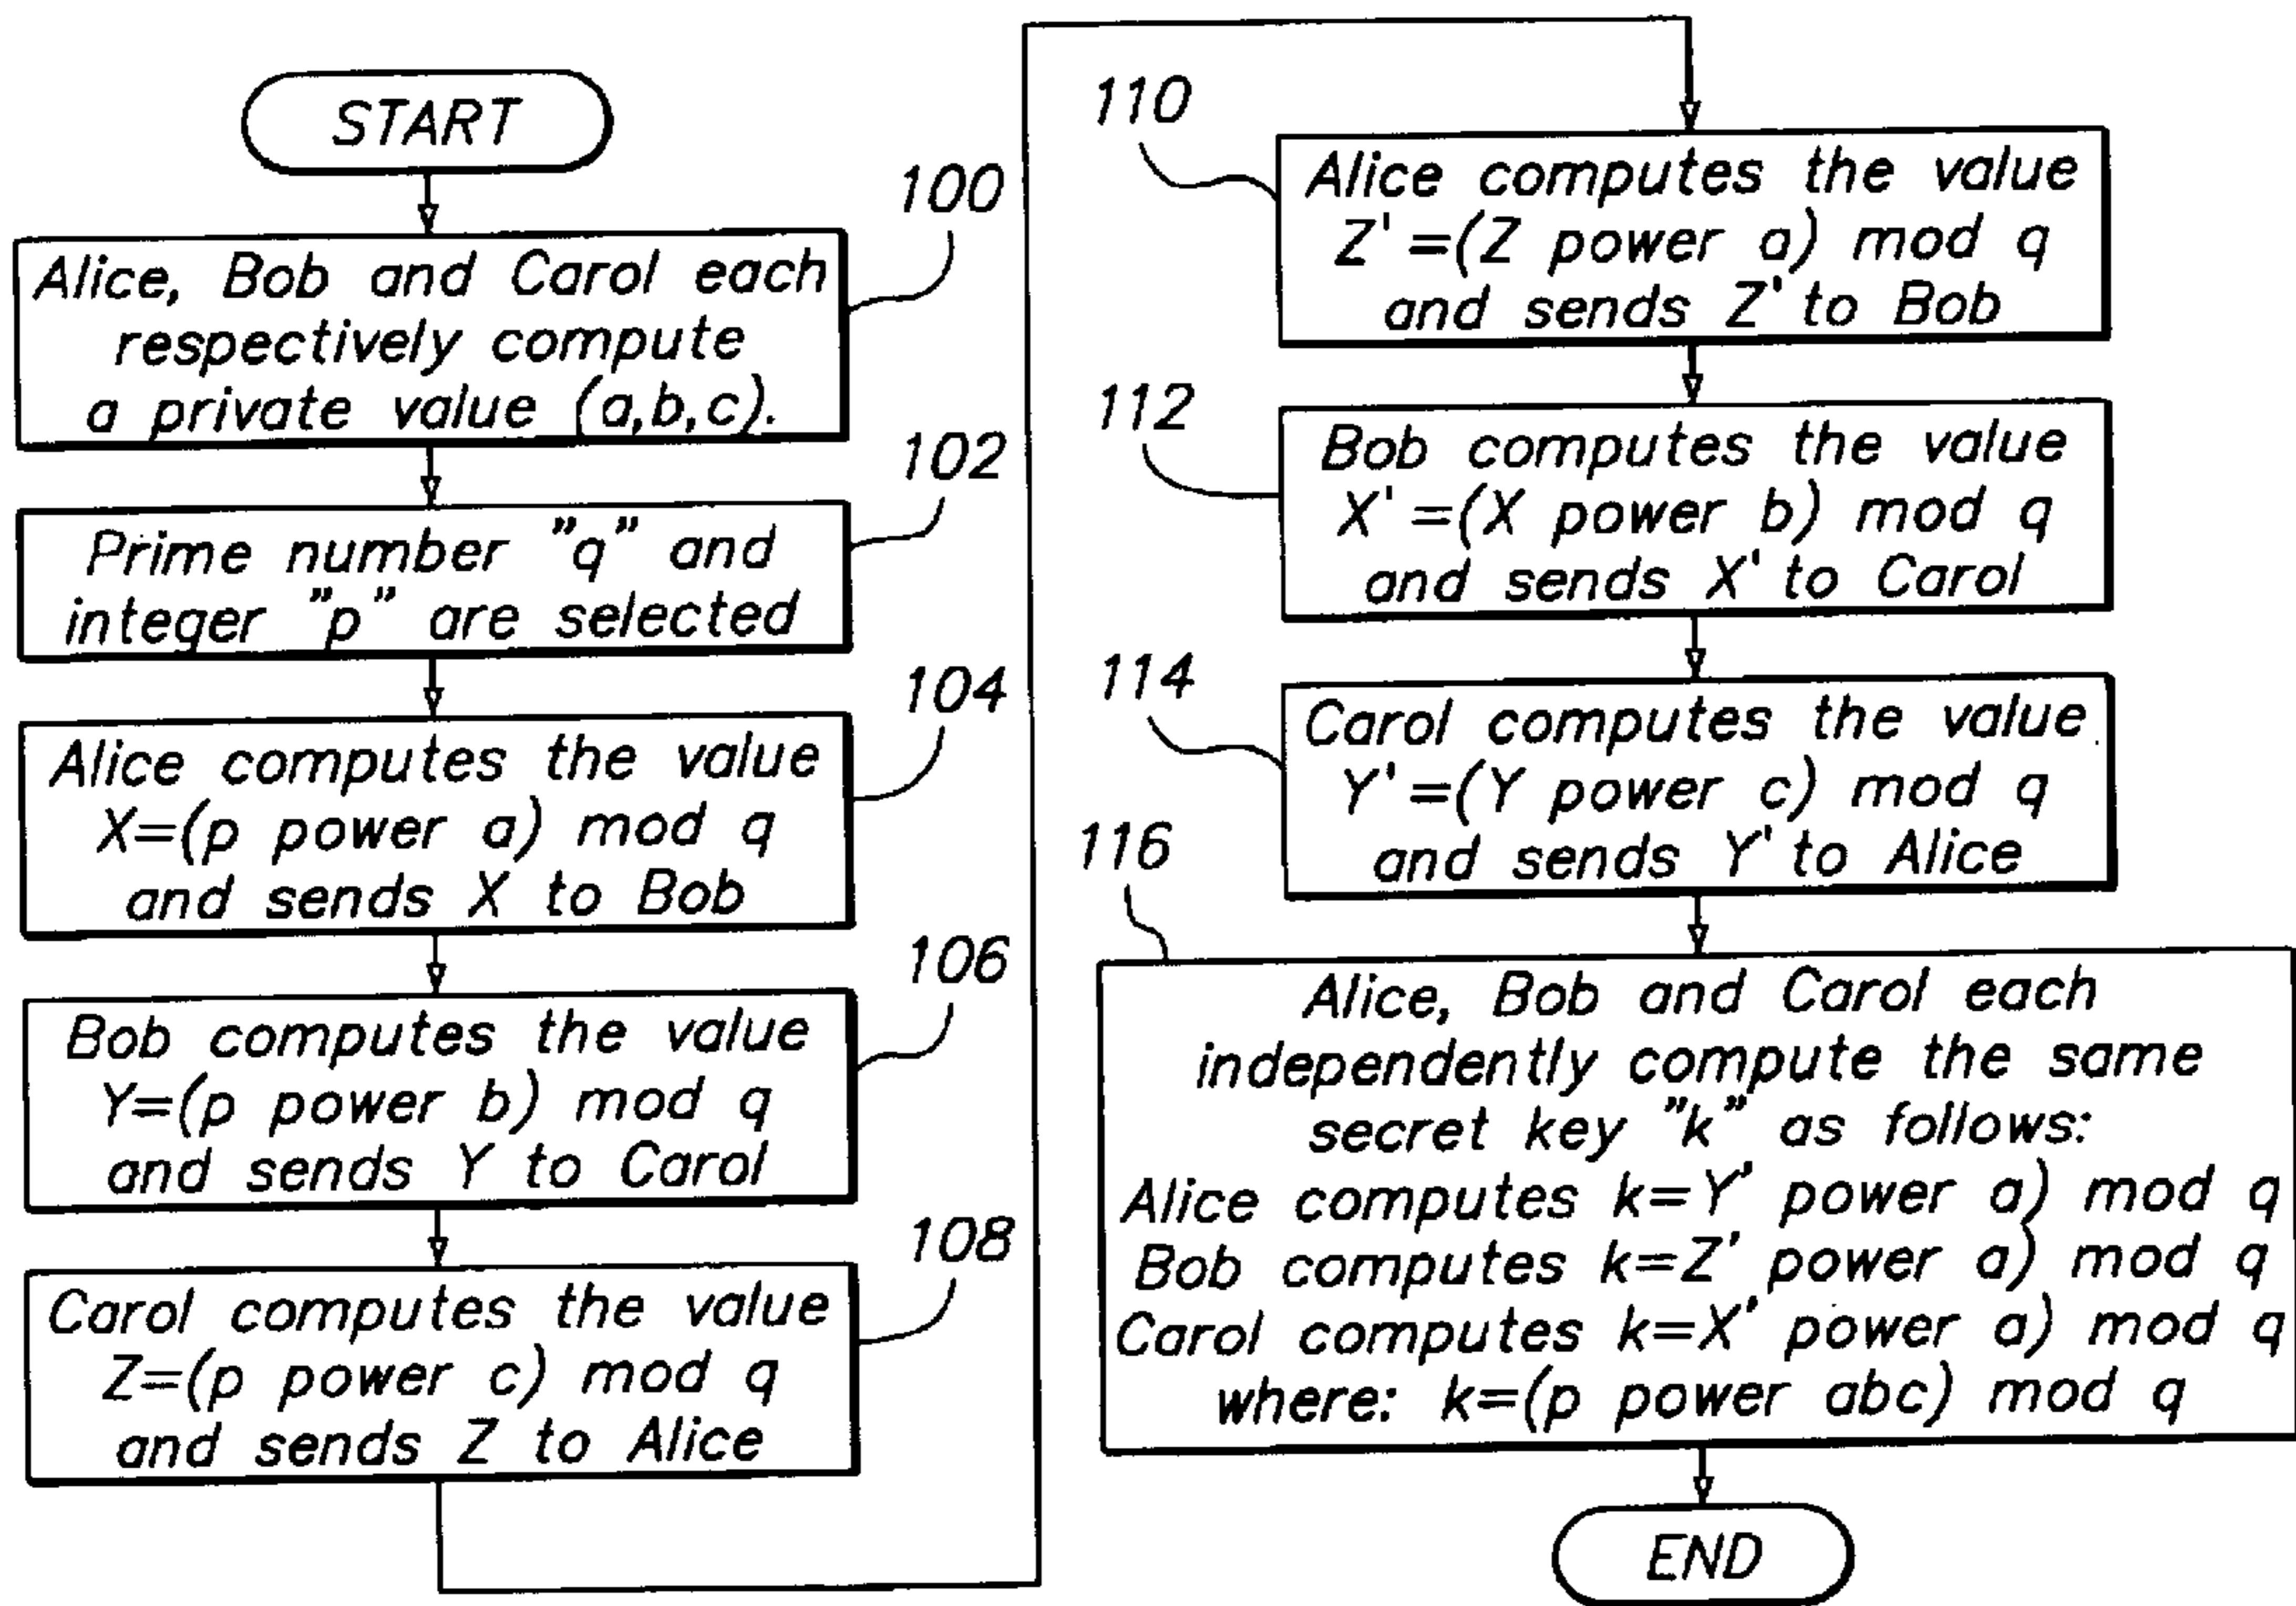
START

100

Alice, Bob and Carol each respectively compute a private value (a,b,c).

102

Prime number "q" and integer "p" are selected

104

Alice computes the value X=(p power a) mod q and sends X to Bob

106

Bob computes the value Y=(p power b) mod q and sends Y to Carol

108

Carol computes the value Z=(p power c) mod q and sends Z to Alice

110

Alice computes the value Z'=(Z power a) mod q and sends Z' to Bob

112

Bob computes the value X'=(X power b) mod q and sends X' to Carol

114

Carol computes the value Y'=(Y power c) mod q and sends Y' to Alice

116

Alice, Bob and Carol each independently compute the same secret key "k" as follows:
Alice computes k=Y' power a) mod q
Bob computes k=Z' power a) mod q
Carol computes k=X' power a) mod q
where: k=(p power abc) mod q

END